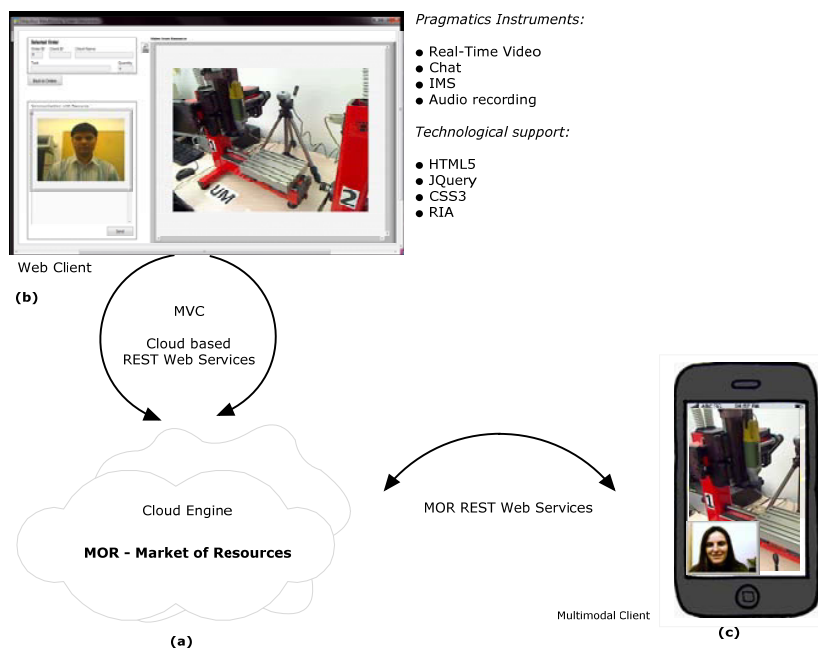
Selected Order

Back to Orders

Send

Pragmatics Instruments:

- Real-Time Video
- Chat
- IMS
- Audio recording

Technological support:

- HTML5
- JQuery
- CSS3
- RIA

Web Client

(b)

MVC

Cloud based
REST Web Services

Cloud Engine

MOR - Market of Resources

(a)

MOR REST Web Services

Multimodal Client

(c)